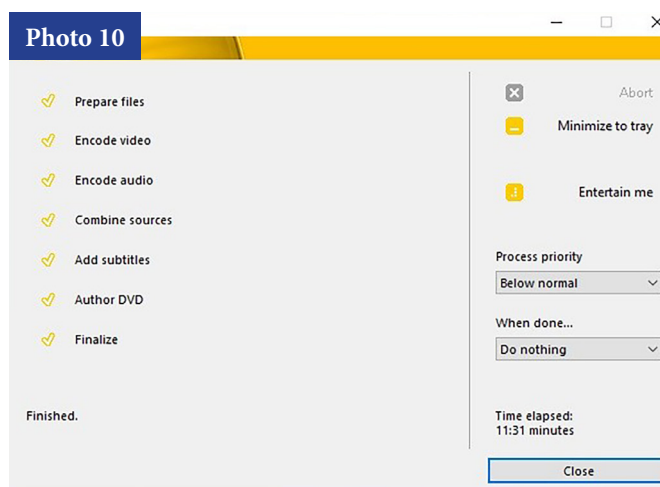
Photo 10

Prepare files

Encode video

Encode audio

Combine sources

Add subtitles

Author DVD

Finalize

Finished.

Abort

Minimize to tray

Entertain me

Process priority

Below normal

When done...

Do nothing

Time elapsed:
11:31 minutes

Close